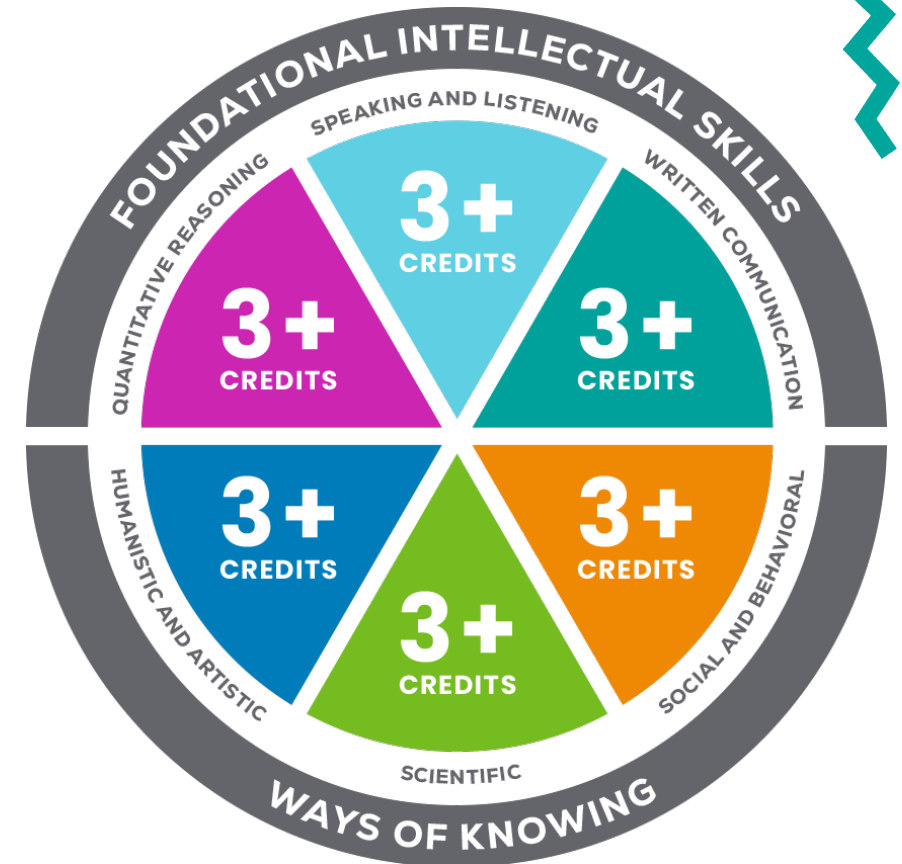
FOUNDATIONAL INTELLECTUAL SKILLS

QUANTITATIVE REASONING

3+
CREDITS

SPEAKING AND LISTENING

3+
CREDITS

WRITTEN COMMUNICATION

3+
CREDITS

HUMANISTIC AND ARTISTIC

3+
CREDITS

SCIENTIFIC

3+
CREDITS

SOCIAL AND BEHAVIORAL

3+
CREDITS

WAYS OF KNOWING